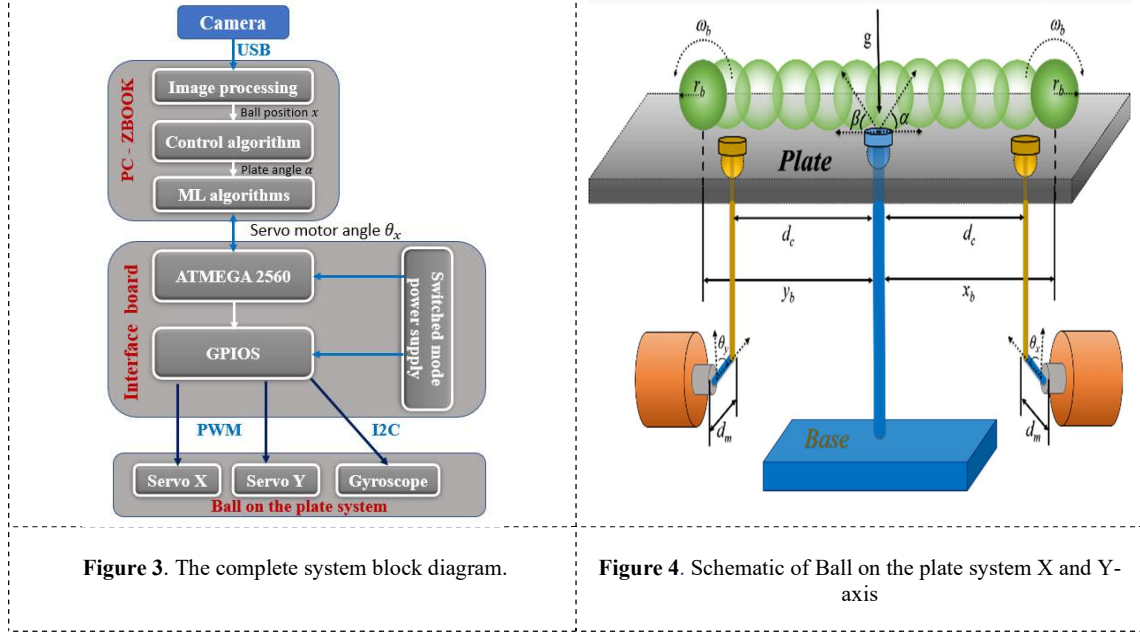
Camera
USB
PC - ZBOOK
Image processing
Ball position $x$
Control algorithm
Plate angle $\alpha$
ML algorithms
Servo motor angle $\theta_x$
Interface board
ATMEGA 2560
GPIOS
Switched mode power supply
PWM
I2C
Servo X
Servo Y
Gyroscope
Ball on the plate system

$\omega_b$
g
$\omega_b$
$r_b$
$\beta$
$\alpha$
$r_b$
Plate
$d_c$
$d_c$
$y_b$
$x_b$
$\theta_y$
$\theta_x$
$d_m$
Base
$d_m$

**Figure 3**. The complete system block diagram.

**Figure 4**. Schematic of Ball on the plate system X and Y-axis